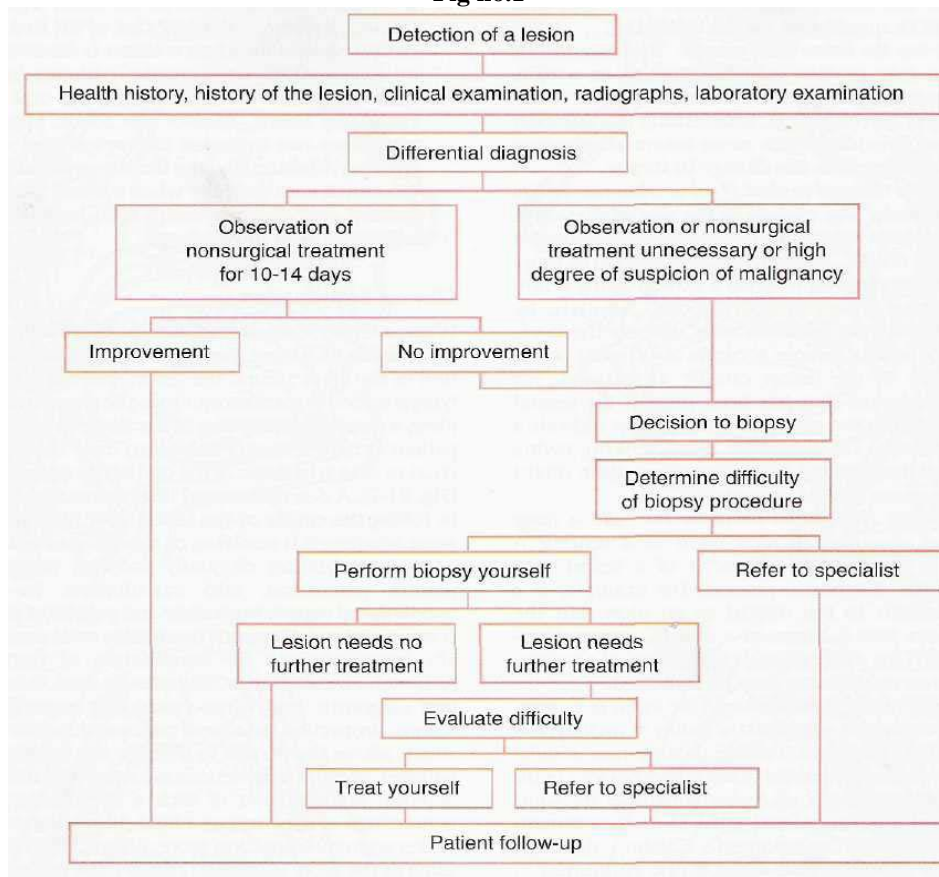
Fig no.1

Detection of a lesion

Health history, history of the lesion, clinical examination, radiographs, laboratory examination

Differential diagnosis

Observation of nonsurgical treatment for 10-14 days

Observation or nonsurgical treatment unnecessary or high degree of suspicion of malignancy

Improvement

No improvement

Decision to biopsy

Determine difficulty of biopsy procedure

Perform biopsy yourself

Refer to specialist

Lesion needs no further treatment

Lesion needs further treatment

Evaluate difficulty

Treat yourself

Refer to specialist

Patient follow-up